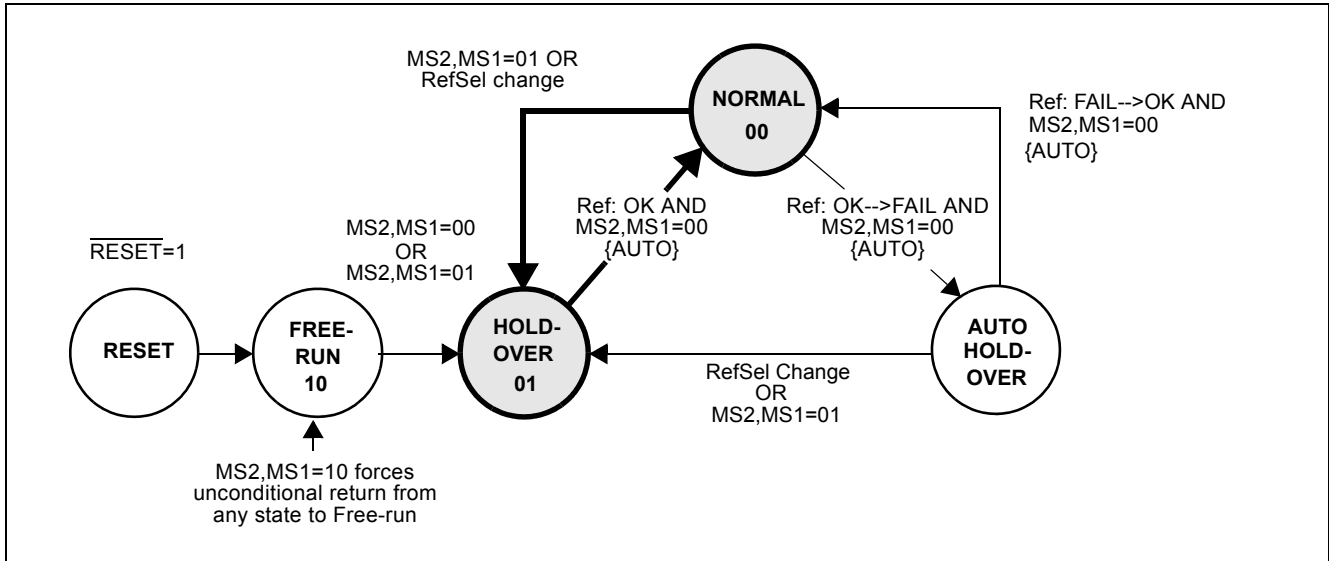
MS2,MS1=01 OR
RefSel change

NORMAL
00

Ref: FAIL-->OK AND
MS2,MS1=00
{AUTO}

$\overline{\text{RESET}}$=1

MS2,MS1=00
OR
MS2,MS1=01

Ref: OK AND
MS2,MS1=00
{AUTO}

Ref: OK-->FAIL AND
MS2,MS1=00
{AUTO}

RESET

FREE-
RUN
10

HOLD-
OVER
01

AUTO
HOLD-
OVER

RefSel Change
OR
MS2,MS1=01

MS2,MS1=10 forces
unconditional return from
any state to Free-run